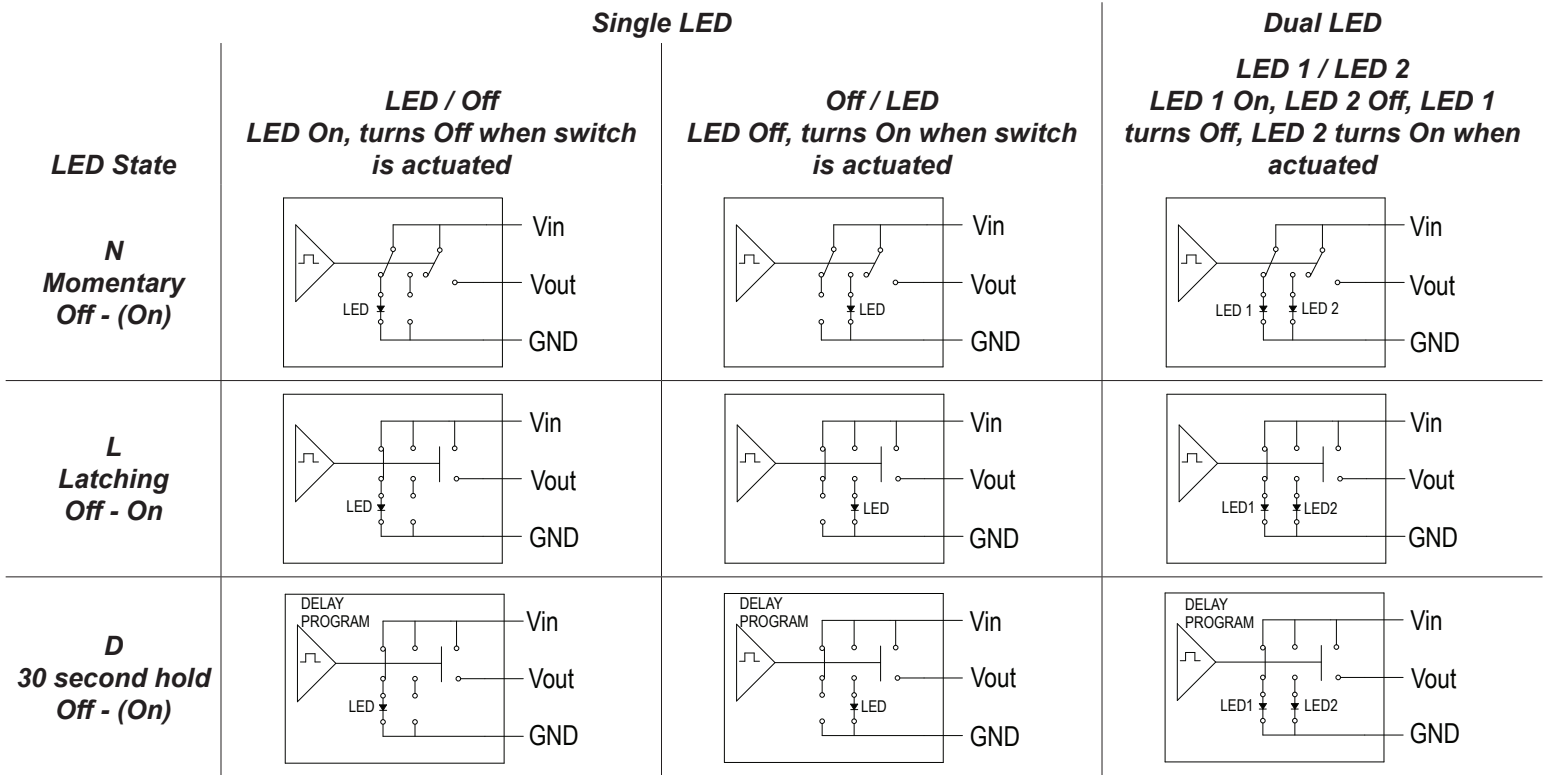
| | Single LED | | Dual LED |
|---|---|---|---|
| LED State | LED / Off<br>LED On, turns Off when switch is actuated | Off / LED<br>LED Off, turns On when switch is actuated | LED 1 / LED 2<br>LED 1 On, LED 2 Off, LED 1 turns Off, LED 2 turns On when actuated |
| N<br>Momentary<br>Off - (On) | Vin<br>Vout<br>LED<br>GND | Vin<br>Vout<br>LED<br>GND | Vin<br>Vout<br>LED 1 LED 2<br>GND |
| L<br>Latching<br>Off - On | Vin<br>Vout<br>LED<br>GND | Vin<br>Vout<br>LED<br>GND | Vin<br>Vout<br>LED1 LED2<br>GND |
| D<br>30 second hold<br>Off - (On) | DELAY PROGRAM<br>Vin<br>Vout<br>LED<br>GND | DELAY PROGRAM<br>Vin<br>Vout<br>LED<br>GND | DELAY PROGRAM<br>Vin<br>Vout<br>LED1 LED2<br>GND |